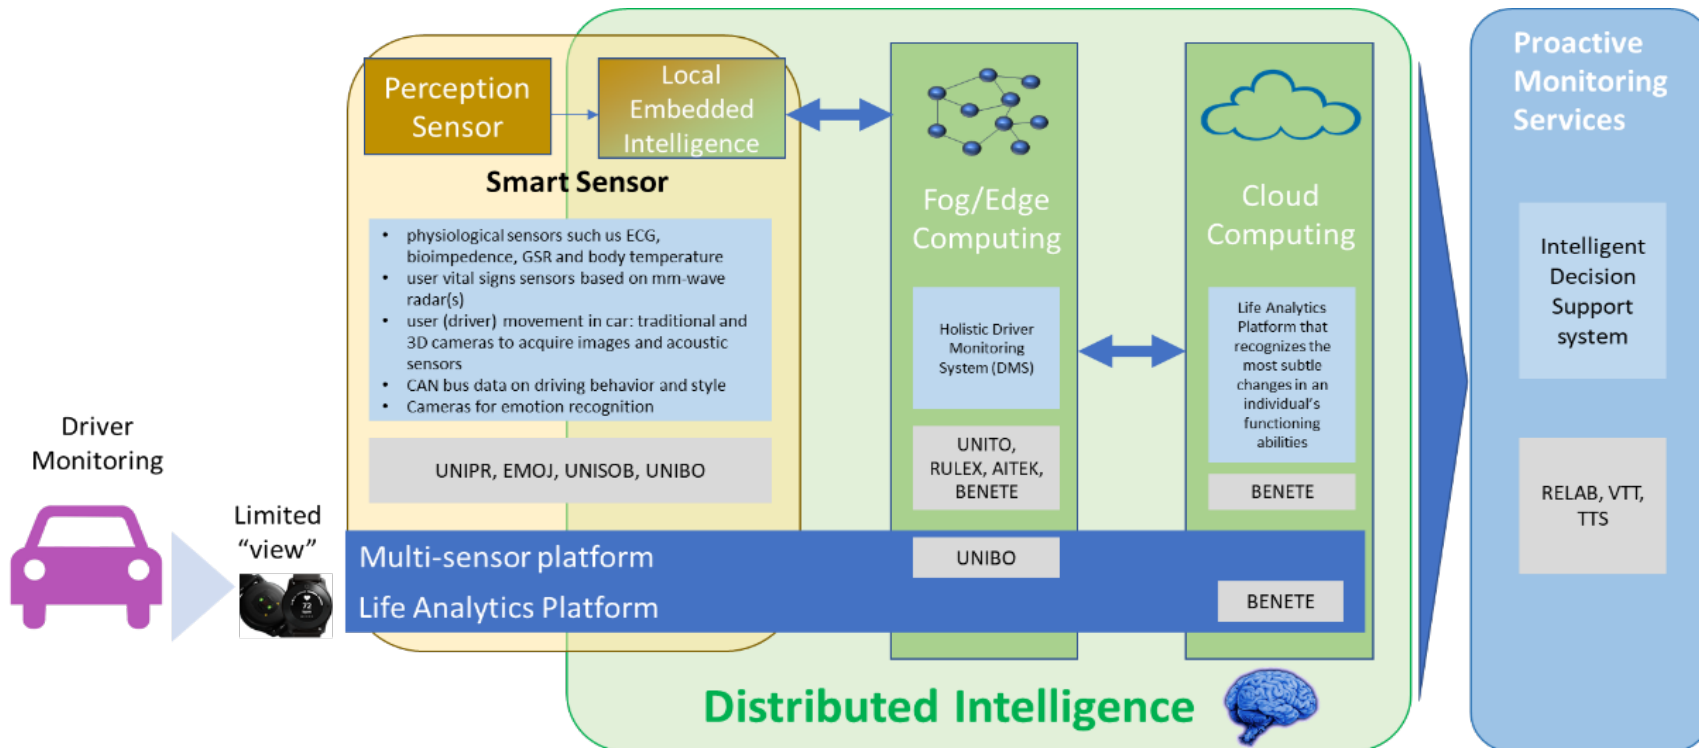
Driver Monitoring

Limited "view"

Perception Sensor

Local Embedded Intelligence

Smart Sensor

- physiological sensors such us ECG, bioimpedence, GSR and body temperature
- user vital signs sensors based on mm-wave radar(s)
- user (driver) movement in car: traditional and 3D cameras to acquire images and acoustic sensors
- CAN bus data on driving behavior and style
- Cameras for emotion recognition

UNIPR, EMOJ, UNISOB, UNIBO

Fog/Edge Computing

Holistic Driver Monitoring System (DMS)

UNITO, RULEX, AITEK, BENETE

Cloud Computing

Life Analytics Platform that recognizes the most subtle changes in an individual's functioning abilities

BENETE

Multi-sensor platform

UNIBO

Life Analytics Platform

BENETE

Proactive Monitoring Services

Intelligent Decision Support system

RELAB, VTT, TTS

Distributed Intelligence